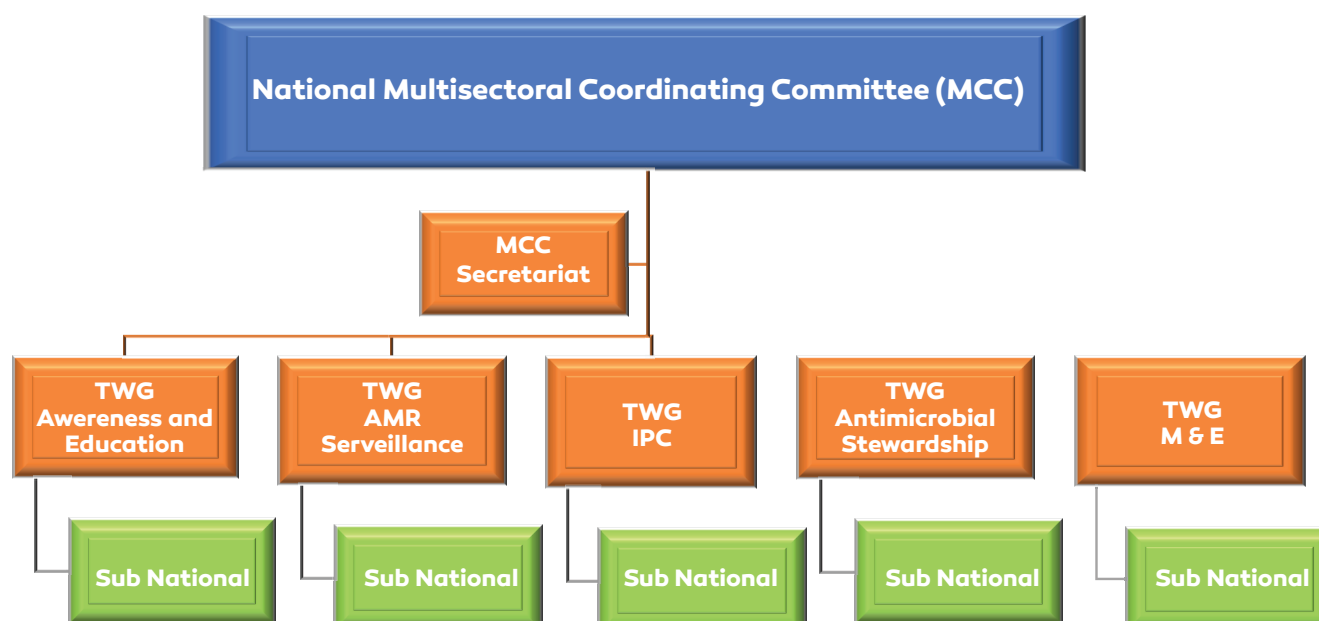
National Multisectoral Coordinating Committee (MCC)

MCC Secretariat

TWG Awereness and Education

TWG AMR Serveillance

TWG IPC

TWG Antimicrobial Stewardship

TWG M & E

Sub National

Sub National

Sub National

Sub National

Sub National